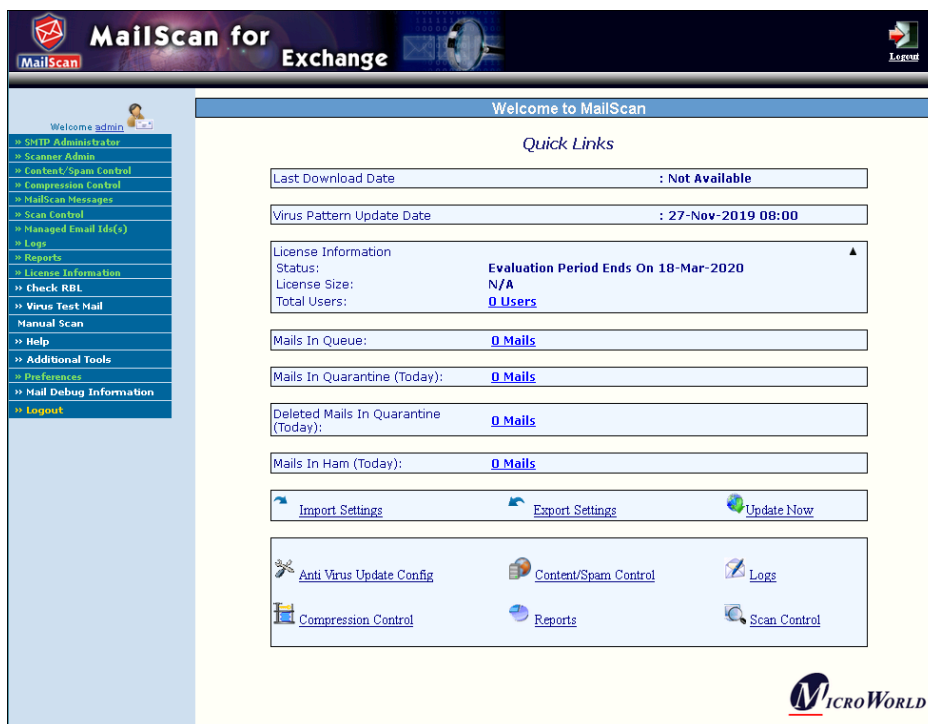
MailScan

MailScan for Exchange

Logout

Welcome admin

» SMTP Administrator
» Scanner Admin
» Content/Spam Control
» Compression Control
» MailScan Messages
» Scan Control
» Managed Email Ids(s)
» Logs
» Reports
» License Information
» Check RBL
» Virus Test Mail
Manual Scan
» Help
» Additional Tools
» Preferences
» Mail Debug Information
» Logout

Welcome to MailScan

Quick Links

| Last Download Date | : Not Available |
|---|---|

| Virus Pattern Update Date | : 27-Nov-2019 08:00 |
|---|---|

License Information ▲

| Status: | Evaluation Period Ends On 18-Mar-2020 |
|---|---|
| License Size: | N/A |
| Total Users: | 0 Users |

| Mails In Queue: | 0 Mails |
|---|---|

| Mails In Quarantine (Today): | 0 Mails |
|---|---|

| Deleted Mails In Quarantine (Today): | 0 Mails |
|---|---|

| Mails In Ham (Today): | 0 Mails |
|---|---|

Import Settings Export Settings Update Now

Anti Virus Update Config Content/Spam Control Logs

Compression Control Reports Scan Control

MicroWorld